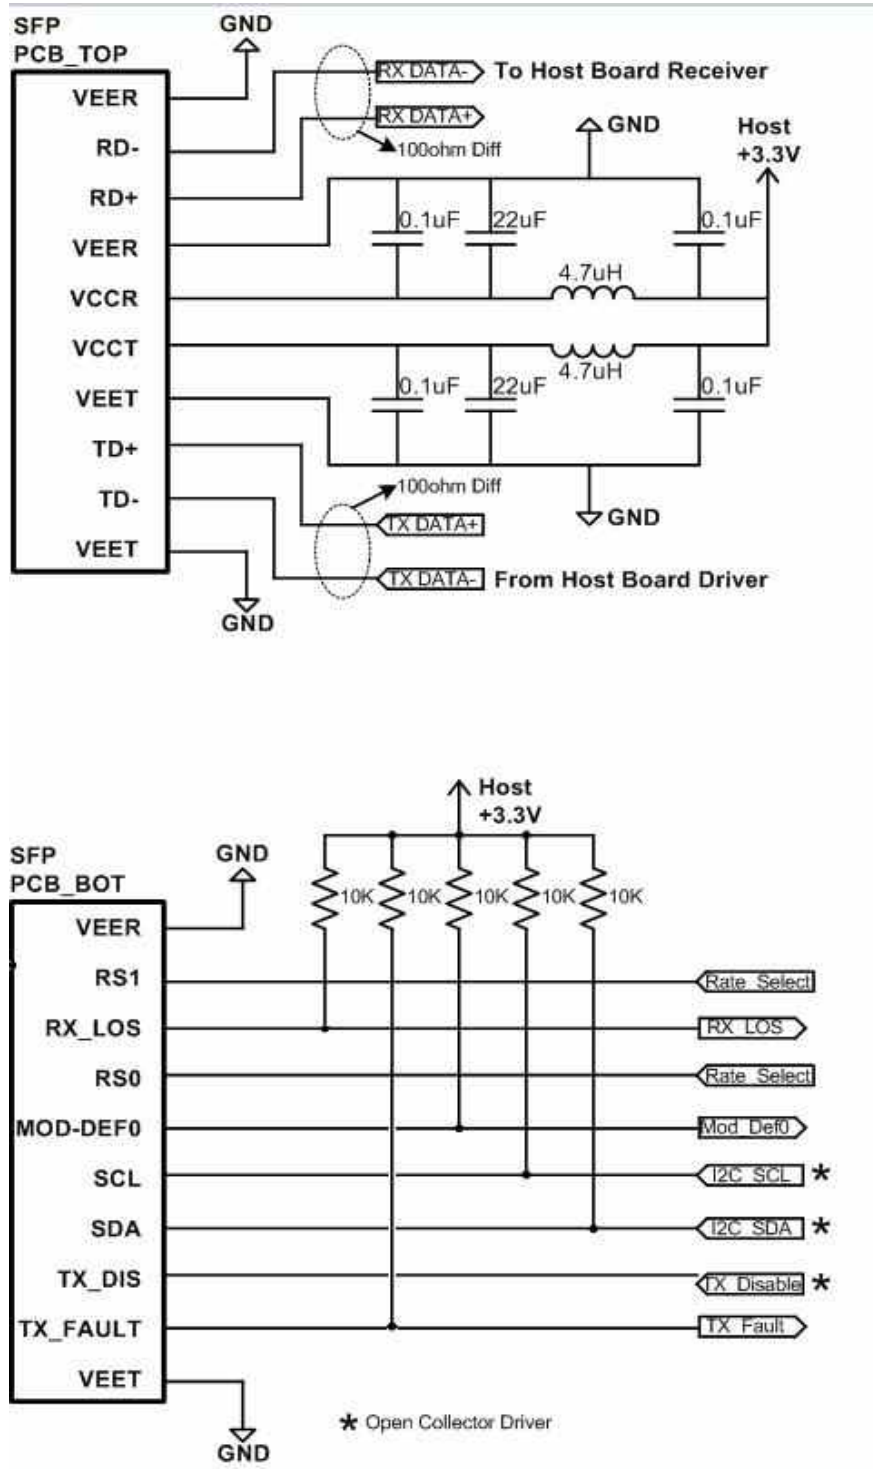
SFP
PCB_TOP

GND

VEER
RD-
RD+
VEER
VCCR
VCCT
VEET
TD+
TD-
VEET

RX DATA- To Host Board Receiver
RX DATA+
100ohm Diff
GND
Host +3.3V
0.1uF
22uF
0.1uF
4.7uH
4.7uH
0.1uF
22uF
0.1uF
100ohm Diff
GND
TX DATA+
TX DATA- From Host Board Driver
GND

Host +3.3V
SFP
PCB_BOT
GND
10K 10K 10K 10K 10K

VEER
RS1
RX_LOS
RS0
MOD-DEF0
SCL
SDA
TX_DIS
TX_FAULT
VEET

Rate_Select
RX_LOS
Rate_Select
Mod_Def0
I2C_SCL *
I2C_SDA *
TX_Disable *
TX_Fault

GND
* Open Collector Driver